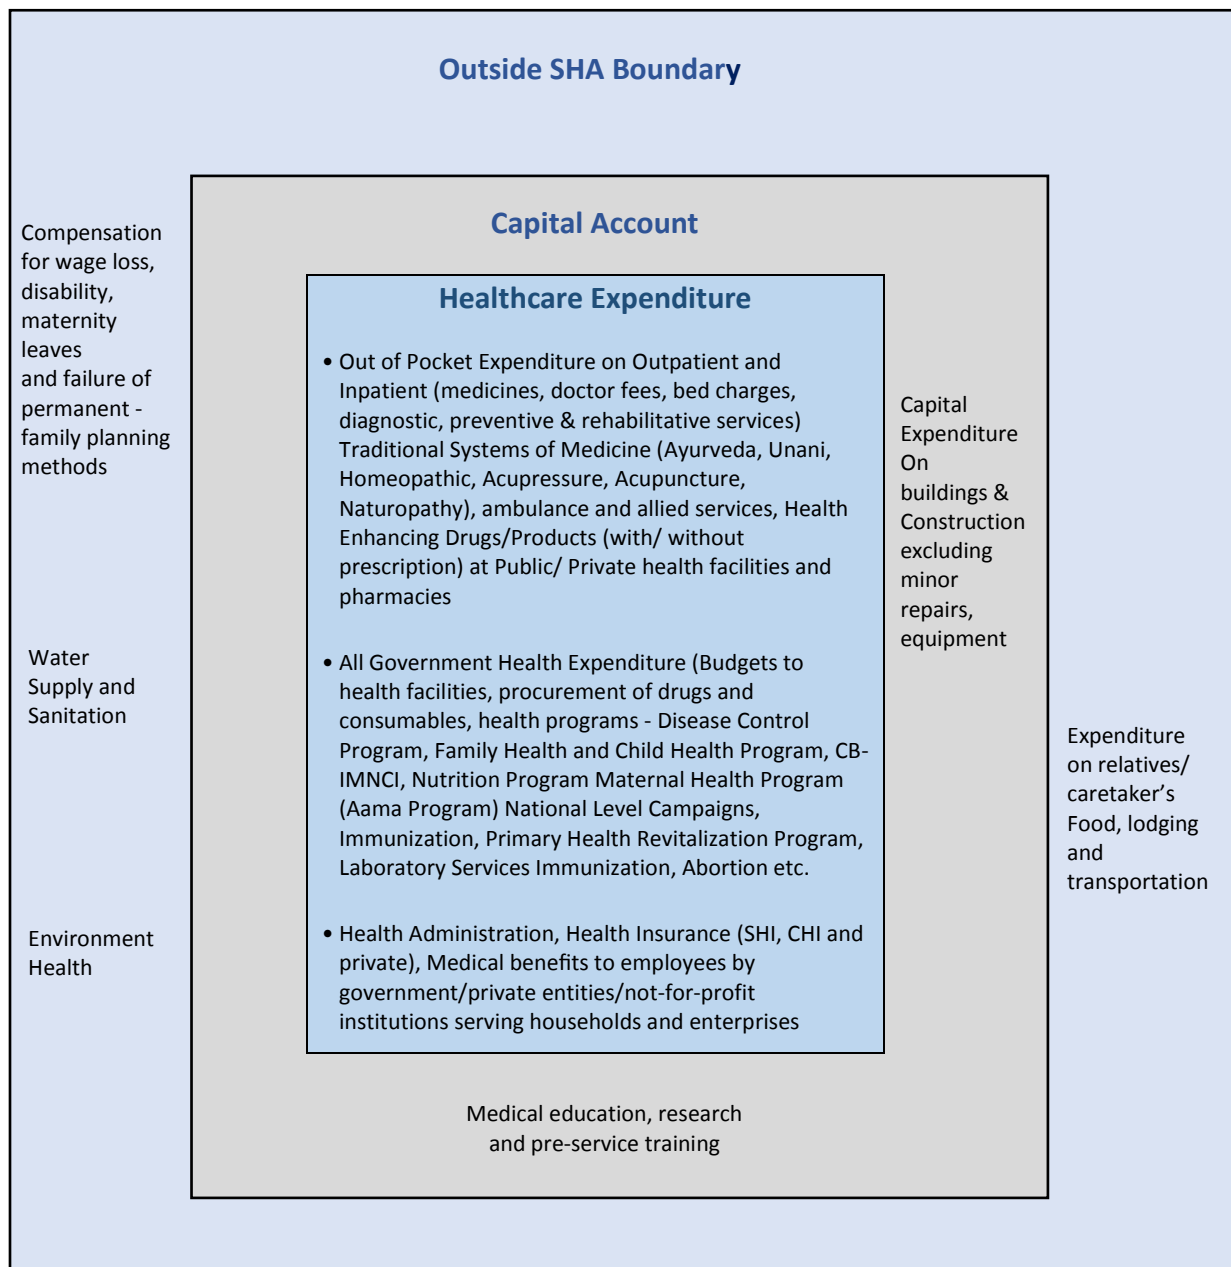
Outside SHA Boundary

Compensation for wage loss, disability, maternity leaves and failure of permanent - family planning methods

Water Supply and Sanitation

Environment Health

Capital Account

Healthcare Expenditure

• Out of Pocket Expenditure on Outpatient and Inpatient (medicines, doctor fees, bed charges, diagnostic, preventive & rehabilitative services) Traditional Systems of Medicine (Ayurveda, Unani, Homeopathic, Acupressure, Acupuncture, Naturopathy), ambulance and allied services, Health Enhancing Drugs/Products (with/ without prescription) at Public/ Private health facilities and pharmacies

• All Government Health Expenditure (Budgets to health facilities, procurement of drugs and consumables, health programs - Disease Control Program, Family Health and Child Health Program, CB-IMNCI, Nutrition Program Maternal Health Program (Aama Program) National Level Campaigns, Immunization, Primary Health Revitalization Program, Laboratory Services Immunization, Abortion etc.

• Health Administration, Health Insurance (SHI, CHI and private), Medical benefits to employees by government/private entities/not-for-profit institutions serving households and enterprises

Capital Expenditure On buildings & Construction excluding minor repairs, equipment

Expenditure on relatives/ caretaker's Food, lodging and transportation

Medical education, research and pre-service training